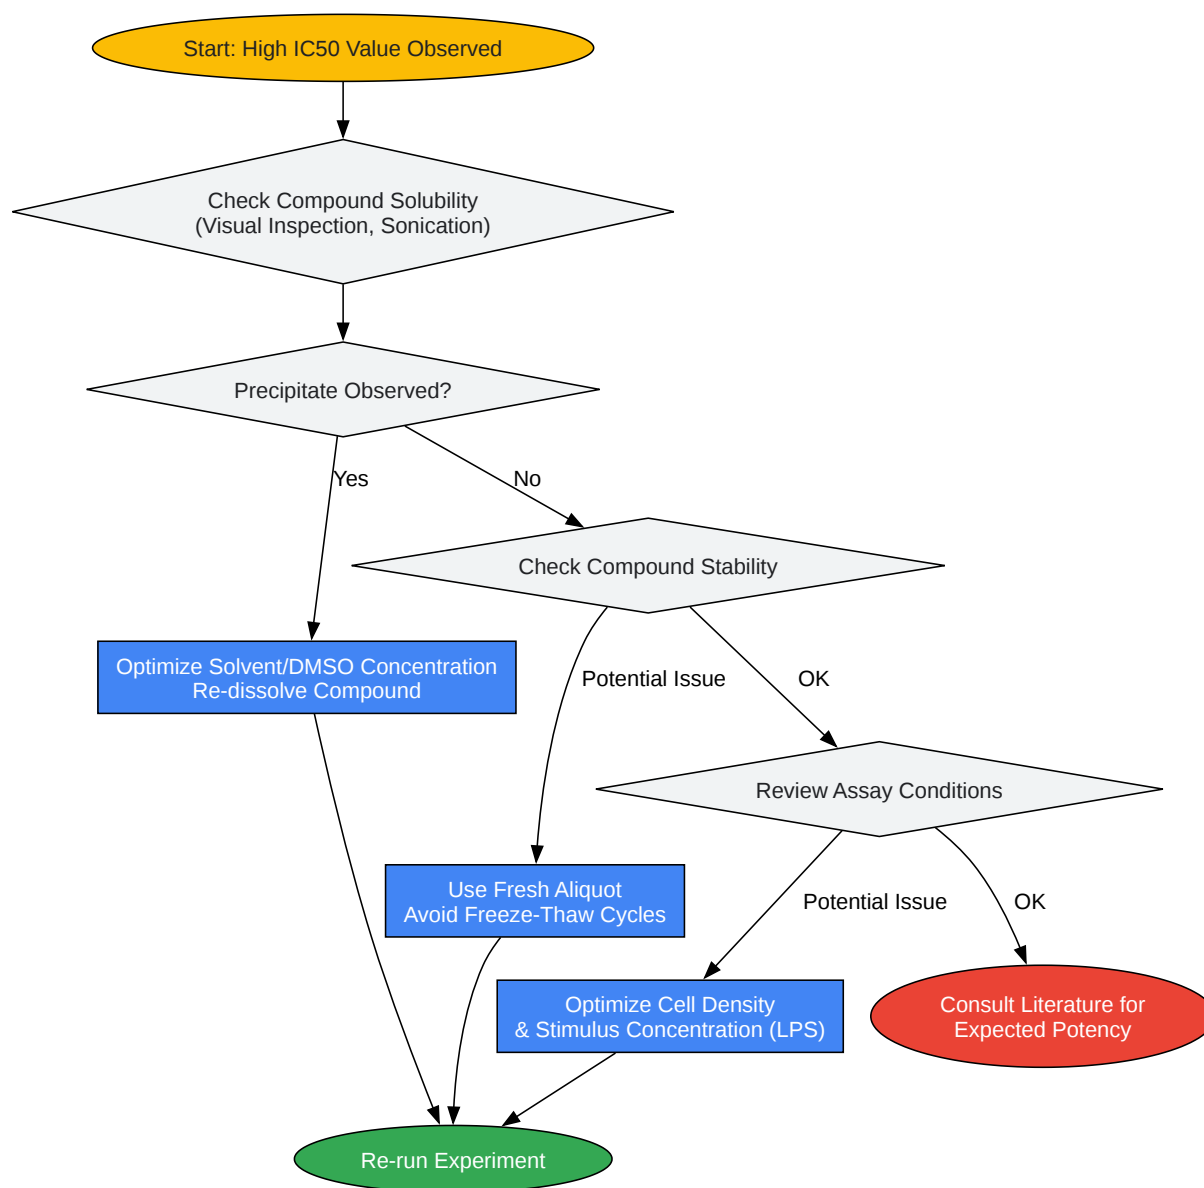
Start: High IC50 Value Observed

Check Compound Solubility
(Visual Inspection, Sonication)

Precipitate Observed?

Yes

No

Check Compound Stability

Optimize Solvent/DMSO Concentration
Re-dissolve Compound

Potential Issue

OK

Review Assay Conditions

Use Fresh Aliquot
Avoid Freeze-Thaw Cycles

Potential Issue

OK

Optimize Cell Density
& Stimulus Concentration (LPS)

Consult Literature for
Expected Potency

Re-run Experiment